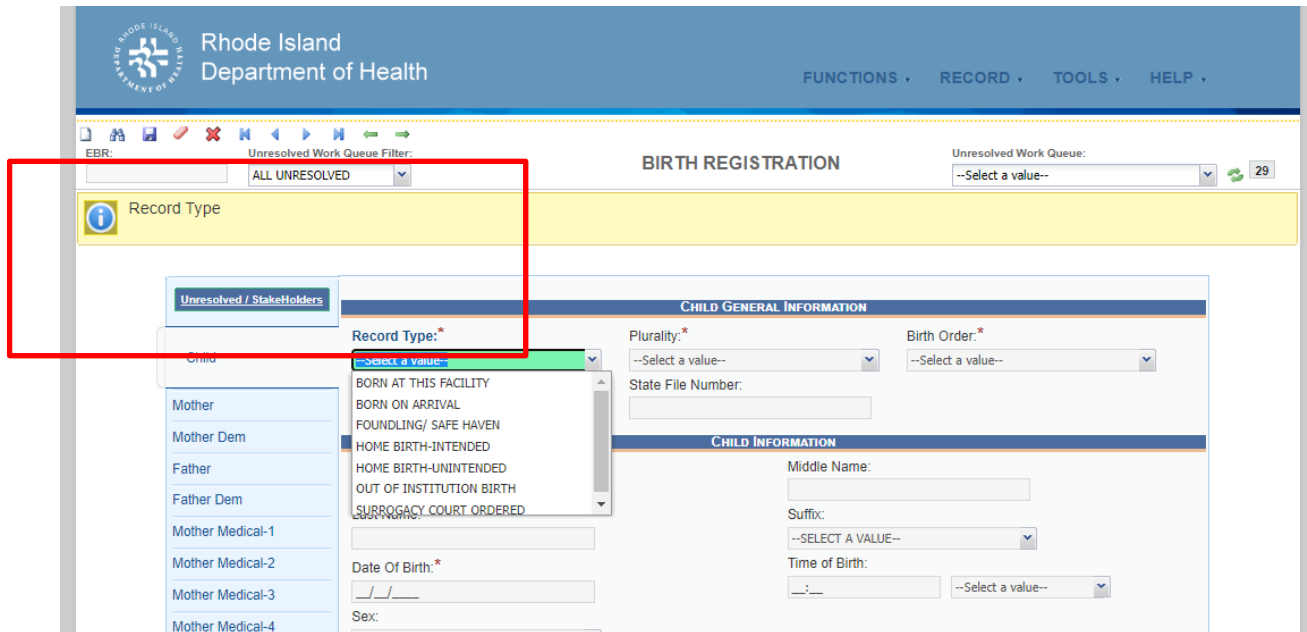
RHODE ISLAND DEPARTMENT OF HEALTH

Rhode Island
Department of Health

FUNCTIONS ▸ RECORD ▸ TOOLS ▸ HELP ▸

EBR:

Unresolved Work Queue Filter:
ALL UNRESOLVED

BIRTH REGISTRATION

Unresolved Work Queue:
--Select a value--

29

Record Type

Unresolved / StakeHolders

Child

Mother

Mother Dem

Father

Father Dem

Mother Medical-1

Mother Medical-2

Mother Medical-3

Mother Medical-4

CHILD GENERAL INFORMATION

Record Type:*
--Select a value--

BORN AT THIS FACILITY
BORN ON ARRIVAL
FOUNDLING/ SAFE HAVEN
HOME BIRTH-INTENDED
HOME BIRTH-UNINTENDED
OUT OF INSTITUTION BIRTH
SURROGACY COURT ORDERED

Plurality:*
--Select a value--

Birth Order:*
--Select a value--

State File Number:

CHILD INFORMATION

Middle Name:

Last Name:

Suffix:
--SELECT A VALUE--

Date Of Birth:*
__/__/____

Time of Birth:
__:__

--Select a value--

Sex: